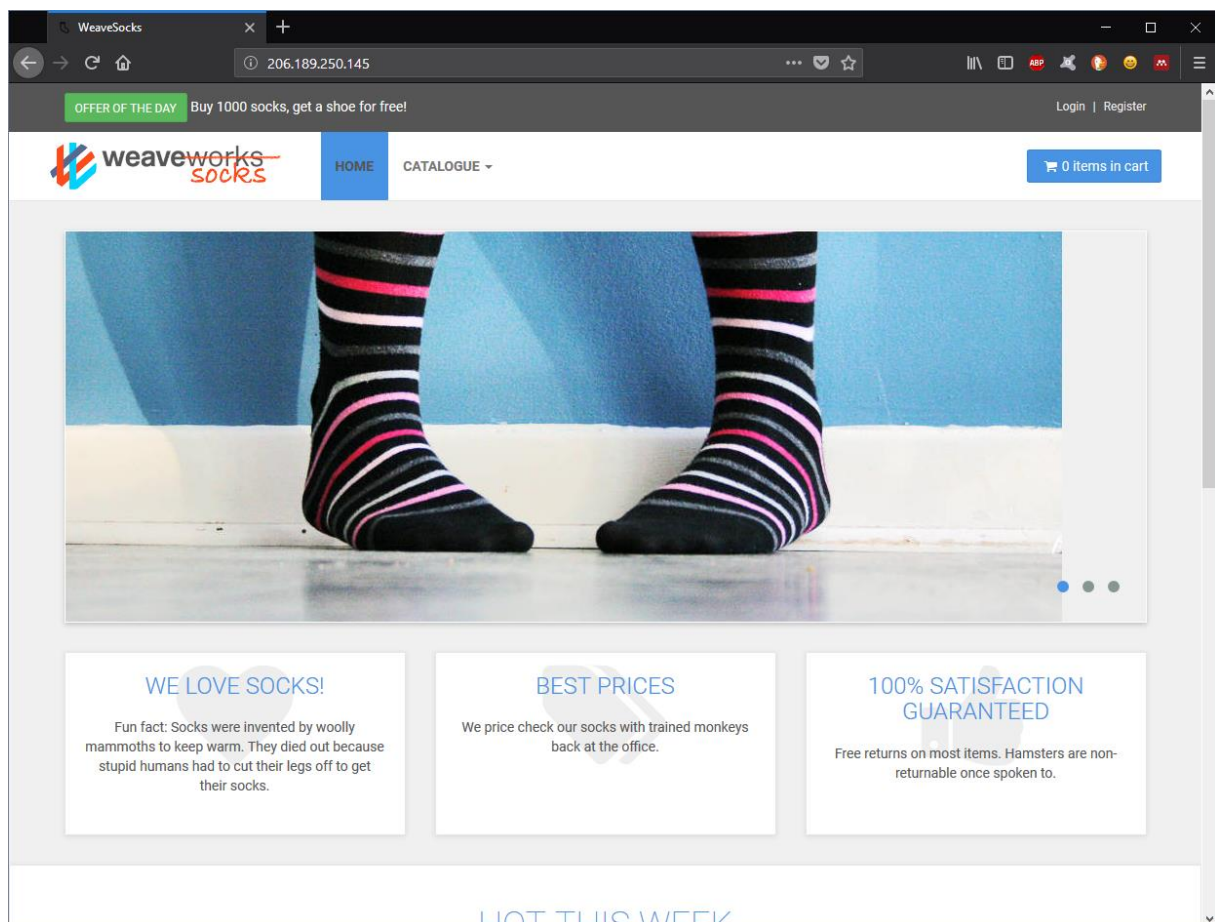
WeaveSocks

206.189.250.145

OFFER OF THE DAY Buy 1000 socks, get a shoe for free!

Login | Register

weaveworks socks

HOME

CATALOGUE

0 items in cart

WE LOVE SOCKS!

Fun fact: Socks were invented by woolly mammoths to keep warm. They died out because stupid humans had to cut their legs off to get their socks.

BEST PRICES

We price check our socks with trained monkeys back at the office.

100% SATISFACTION GUARANTEED

Free returns on most items. Hamsters are non-returnable once spoken to.

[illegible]